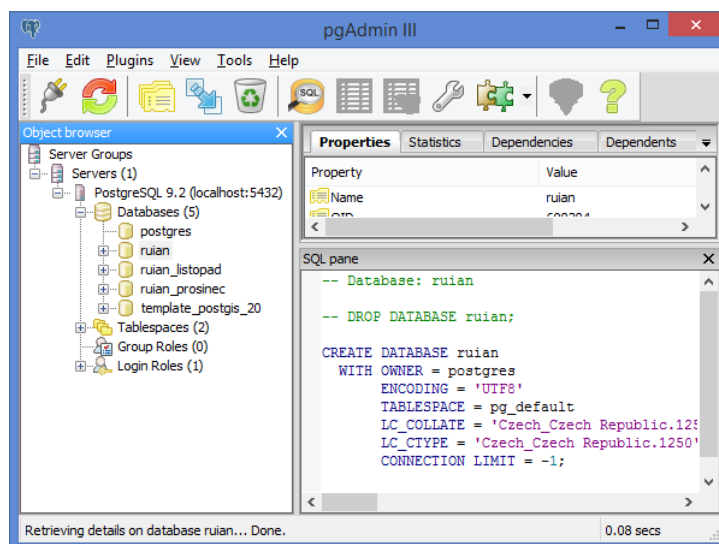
pgAdmin III

File Edit Plugins View Tools Help

Object browser
Server Groups
Servers (1)
PostgreSQL 9.2 (localhost:5432)
Databases (5)
postgres
ruian
ruian_listopad
ruian_prosinec
template_postgis_20
Tablespaces (2)
Group Roles (0)
Login Roles (1)

Properties Statistics Dependencies Dependents

| Property | Value |
|---|---|
| Name | ruian |
| OID | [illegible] |

SQL pane
-- Database: ruian

-- DROP DATABASE ruian;

CREATE DATABASE ruian
WITH OWNER = postgres
ENCODING = 'UTF8'
TABLESPACE = pg_default
LC_COLLATE = 'Czech_Czech Republic.125
LC_CTYPE = 'Czech_Czech Republic.1250'
CONNECTION LIMIT = -1;

Retrieving details on database ruian... Done.
0.08 secs